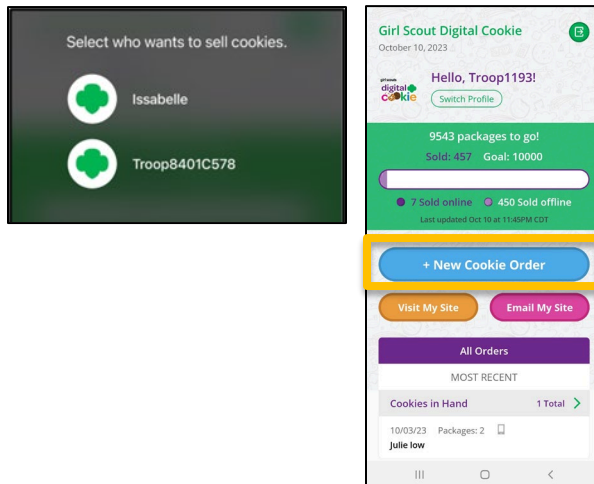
Select who wants to sell cookies.

Issabelle

Troop8401C578

Girl Scout Digital Cookie
October 10, 2023

girl scouts digital cookie

Hello, Troop1193!

Switch Profile

9543 packages to go!

Sold: 457 Goal: 10000

7 Sold online 450 Sold offline

Last updated Oct 10 at 11:45PM CDT

+ New Cookie Order

Visit My Site

Email My Site

All Orders

MOST RECENT

Cookies in Hand 1 Total

10/03/23 Packages: 2
Julie low